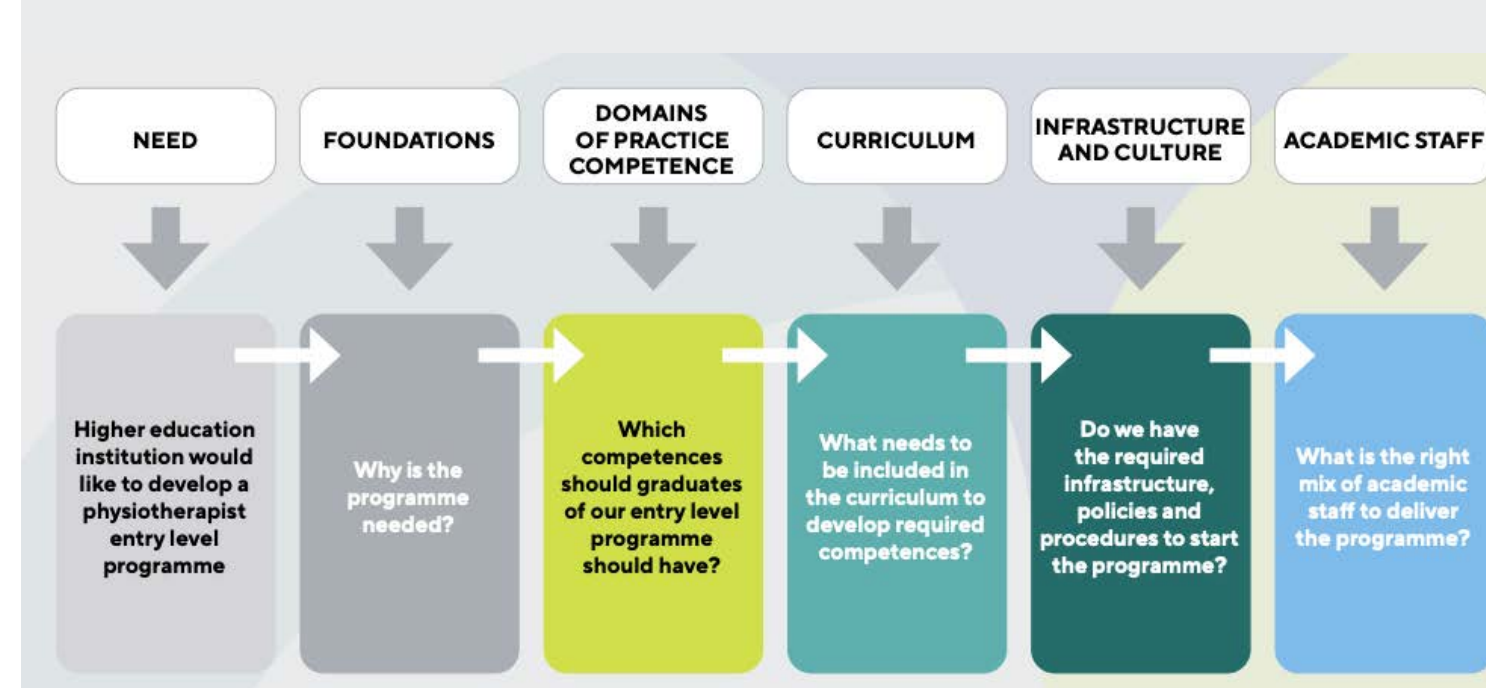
NEED

FOUNDATIONS

DOMAINS OF PRACTICE COMPETENCE

CURRICULUM

INFRASTRUCTURE AND CULTURE

ACADEMIC STAFF

Higher education institution would like to develop a physiotherapist entry level programme

Why is the programme needed?

Which competences should graduates of our entry level programme should have?

What needs to be included in the curriculum to develop required competences?

Do we have the required infrastructure, policies and procedures to start the programme?

What is the right mix of academic staff to deliver the programme?